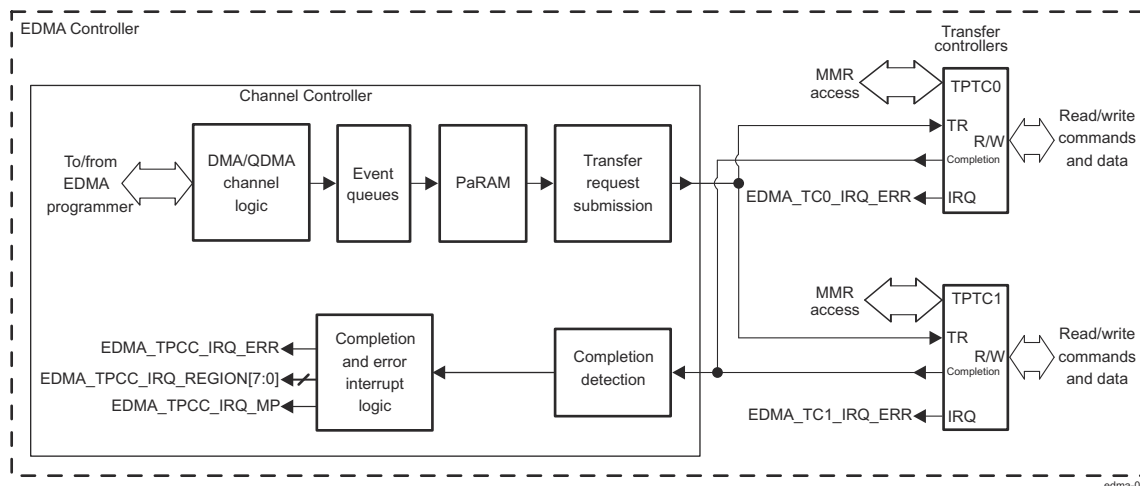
EDMA Controller

Transfer controllers

MMR access

TPTC0

Channel Controller

TR

R/W

Read/write commands and data

Completion

To/from EDMA programmer

DMA/QDMA channel logic

Event queues

PaRAM

Transfer request submission

EDMA_TC0_IRQ_ERR

IRQ

MMR access

TPTC1

EDMA_TPCC_IRQ_ERR

Completion and error interrupt logic

Completion detection

TR

R/W

Read/write commands and data

EDMA_TPCC_IRQ_REGION[7:0]

Completion

EDMA_TPCC_IRQ_MP

EDMA_TC1_IRQ_ERR

IRQ

edma-0